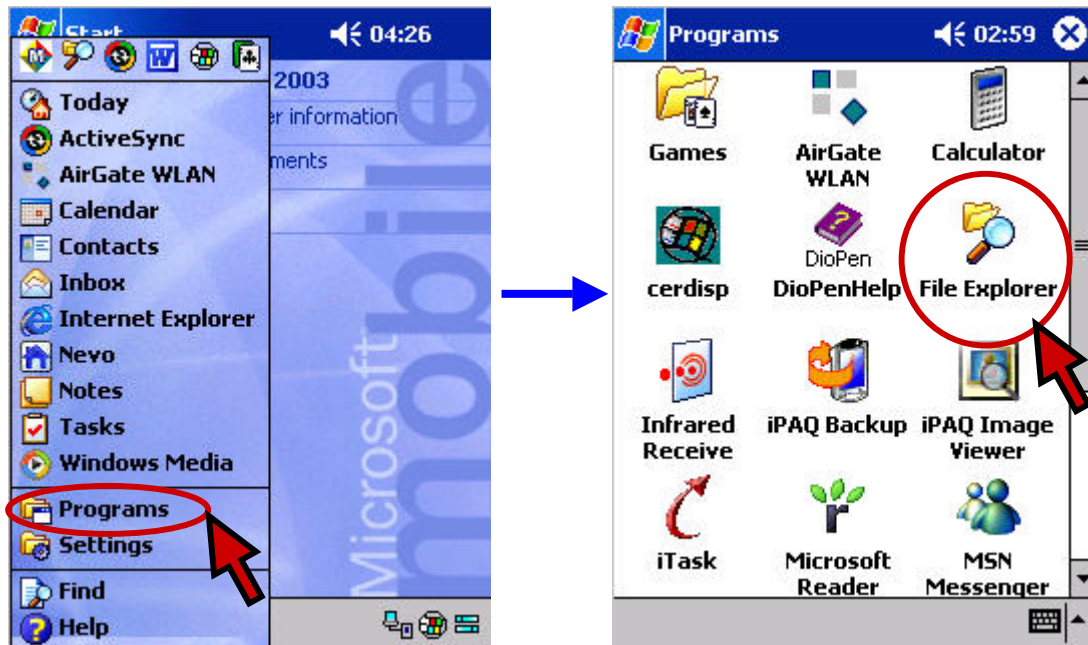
Start
04:26
2003
er information
ments
Today
ActiveSync
AirGate WLAN
Calendar
Contacts
Inbox
Internet Explorer
Nevo
Notes
Tasks
Windows Media
Programs
Settings
Find
Help
Microsoft mobile

Programs
02:59
Games
AirGate WLAN
Calculator
cerdisp
DioPen
DioPenHelp
File Explorer
Infrared Receive
iPAQ Backup
iPAQ Image Viewer
iTask
Microsoft Reader
MSN Messenger